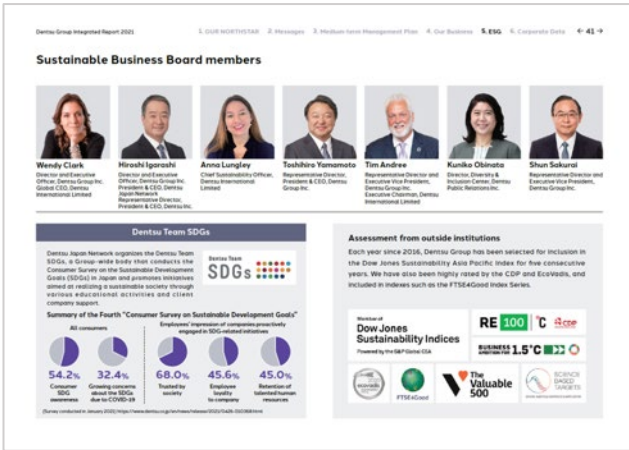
Dentsu Group Integrated Report 2021

1. OUR NORTHSTAR 2. Messages 3. Medium-term Management Plan 4. Our Business 5. ESG 6. Corporate Data ← 41 →

Sustainable Business Board members

Wendy Clark
Director and Executive Officer, Dentsu Group Inc. Global CEO, Dentsu International Limited

Hiroshi Igarashi
Director and Executive Officer, Dentsu Group Inc. President & CEO, Dentsu Japan Network Representative Director, President & CEO, Dentsu Inc.

Anna Lungley
Chief Sustainability Officer, Dentsu International Limited

Toshihiro Yamamoto
Representative Director, President & CEO, Dentsu Group Inc.

Tim Andree
Representative Director and Executive Vice President, Dentsu Group Inc. Executive Chairman, Dentsu International Limited

Kuniko Obinata
Director, Diversity & Inclusion Center, Dentsu Public Relations Inc.

Shun Sakurai
Representative Director and Executive Vice President, Dentsu Group Inc.

Dentsu Team SDGs

Dentsu Japan Network organizes the Dentsu Team SDGs, a Group-wide body that conducts the Consumer Survey on the Sustainable Development Goals (SDGs) in Japan and promotes initiatives aimed at realizing a sustainable society through various educational activities and client company support.

Dentsu Team SDGs

Summary of the Fourth "Consumer Survey on Sustainable Development Goals"

All consumers

54.2%
Consumer SDG awareness

32.4%
Growing concerns about the SDGs due to COVID-19

Employees' impression of companies proactively engaged in SDG-related initiatives

68.0%
Trusted by society

45.6%
Employee loyalty to company

45.0%
Retention of talented human resources

(Survey conducted in January 2021) https://www.dentsu.co.jp/en/news/release/2021/0426-010368.html

Assessment from outside institutions

Each year since 2016, Dentsu Group has been selected for inclusion in the Dow Jones Sustainability Asia Pacific Index for five consecutive years. We have also been highly rated by the CDP and EcoVadis, and included in indexes such as the FTSE4Good Index Series.

Member of
Dow Jones Sustainability Indices
Powered by the S&P Global CSA

RE 100 °C CDP

BUSINESS AMBITION FOR 1.5°C

ecovadis

FTSE4Good

The Valuable 500

SCIENCE BASED TARGETS